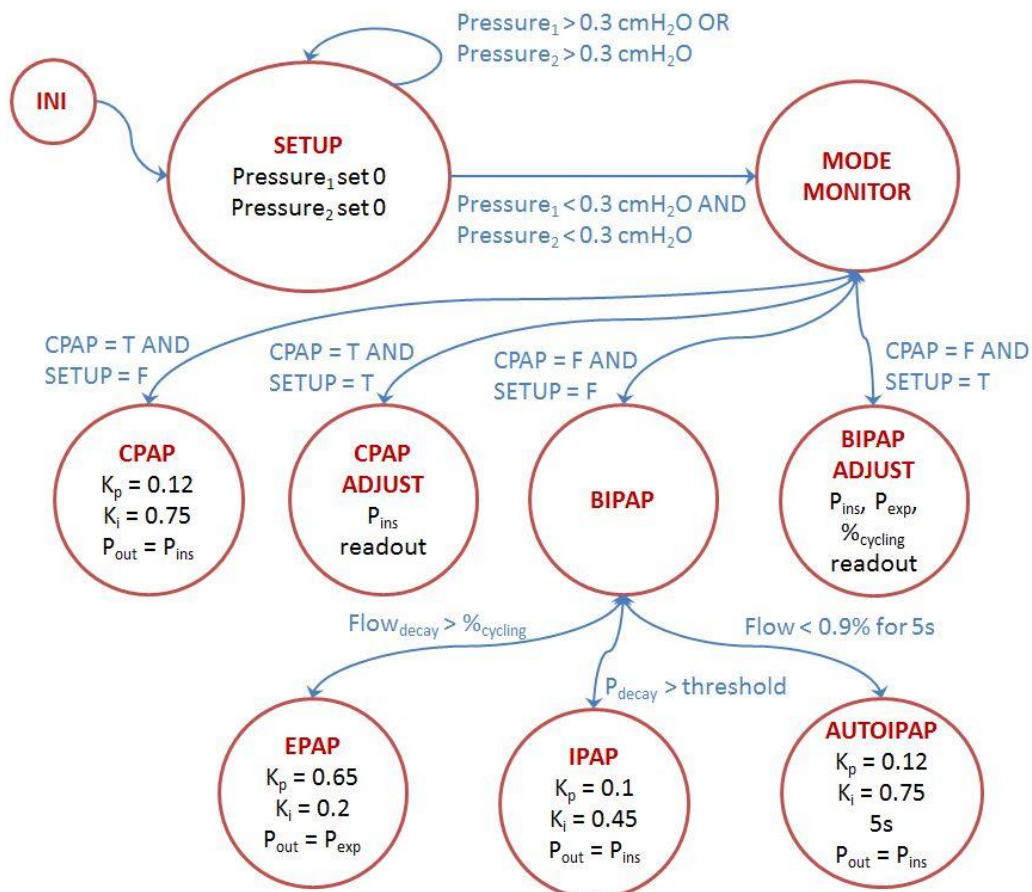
Pressure$_1$ > 0.3 cmH$_2$O OR
Pressure$_2$ > 0.3 cmH$_2$O

INI

SETUP
Pressure$_1$ set 0
Pressure$_2$ set 0

MODE MONITOR

Pressure$_1$ < 0.3 cmH$_2$O AND
Pressure$_2$ < 0.3 cmH$_2$O

CPAP = T AND
SETUP = F

CPAP = T AND
SETUP = T

CPAP = F AND
SETUP = F

CPAP = F AND
SETUP = T

CPAP
$K_p$ = 0.12
$K_i$ = 0.75
$P_{out}$ = $P_{ins}$

CPAP ADJUST
$P_{ins}$
readout

BIPAP

BIPAP ADJUST
$P_{ins}$, $P_{exp}$, $\%_{cycling}$
readout

Flow$_{decay}$ > $\%_{cycling}$

Flow < 0.9% for 5s

$P_{decay}$ > threshold

EPAP
$K_p$ = 0.65
$K_i$ = 0.2
$P_{out}$ = $P_{exp}$

IPAP
$K_p$ = 0.1
$K_i$ = 0.45
$P_{out}$ = $P_{ins}$

AUTOIPAP
$K_p$ = 0.12
$K_i$ = 0.75
5s
$P_{out}$ = $P_{ins}$